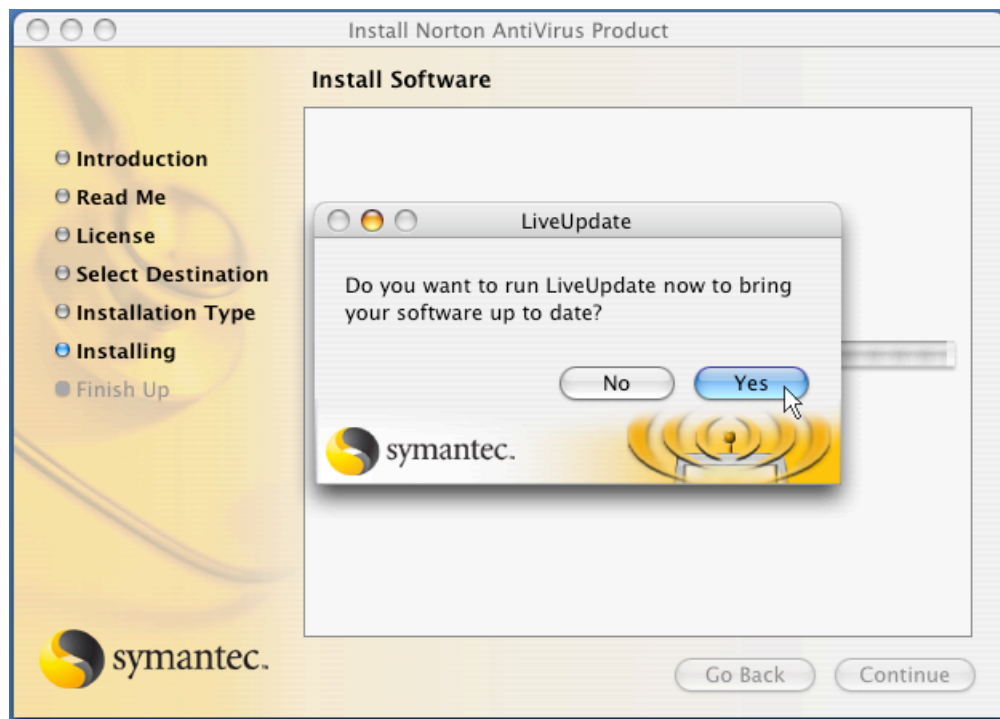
Install Norton AntiVirus Product

Install Software

Introduction
Read Me
License
Select Destination
Installation Type
Installing
Finish Up

LiveUpdate

Do you want to run LiveUpdate now to bring your software up to date?

No
Yes

symantec.

symantec.

Go Back
Continue